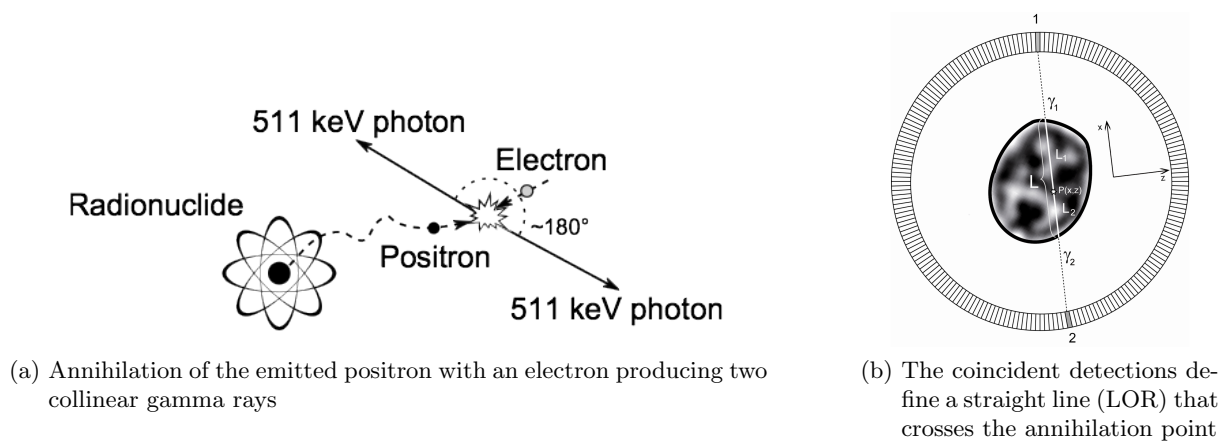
511 keV photon

Electron

Radionuclide

~180°

Positron

511 keV photon

(a) Annihilation of the emitted positron with an electron producing two collinear gamma rays

1

$\gamma_1$

x

$L_1$

L

P(x,z)

z

$L_2$

$\gamma_2$

2

(b) The coincident detections define a straight line (LOR) that crosses the annihilation point